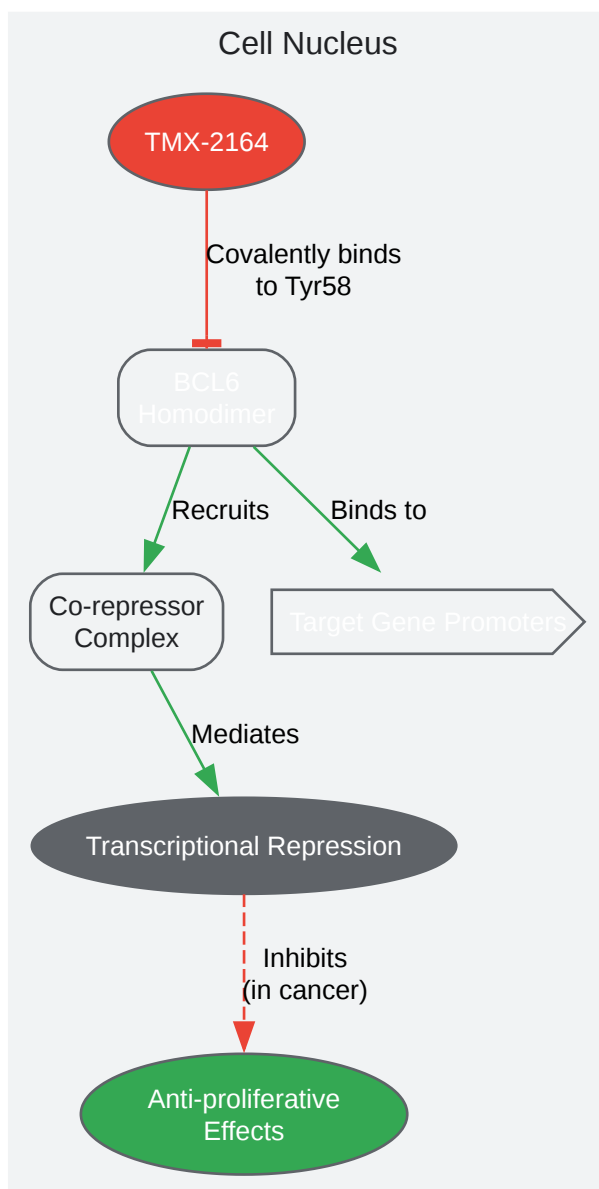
Cell Nucleus

TMX-2164

Covalently binds to Tyr58

BCL6 Homodimer

Recruits

Binds to

Co-repressor Complex

Target Gene Promoters

Mediates

Transcriptional Repression

Inhibits (in cancer)

Anti-proliferative Effects